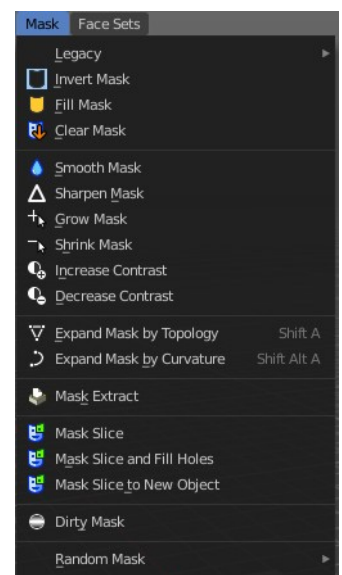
Mask Face Sets

Legacy
Invert Mask
Fill Mask
Clear Mask

Smooth Mask
Sharpen Mask
Grow Mask
Shrink Mask
Increase Contrast
Decrease Contrast

Expand Mask by Topology Shift A
Expand Mask by Curvature Shift Alt A

Mask Extract

Mask Slice
Mask Slice and Fill Holes
Mask Slice to New Object

Dirty Mask

Random Mask